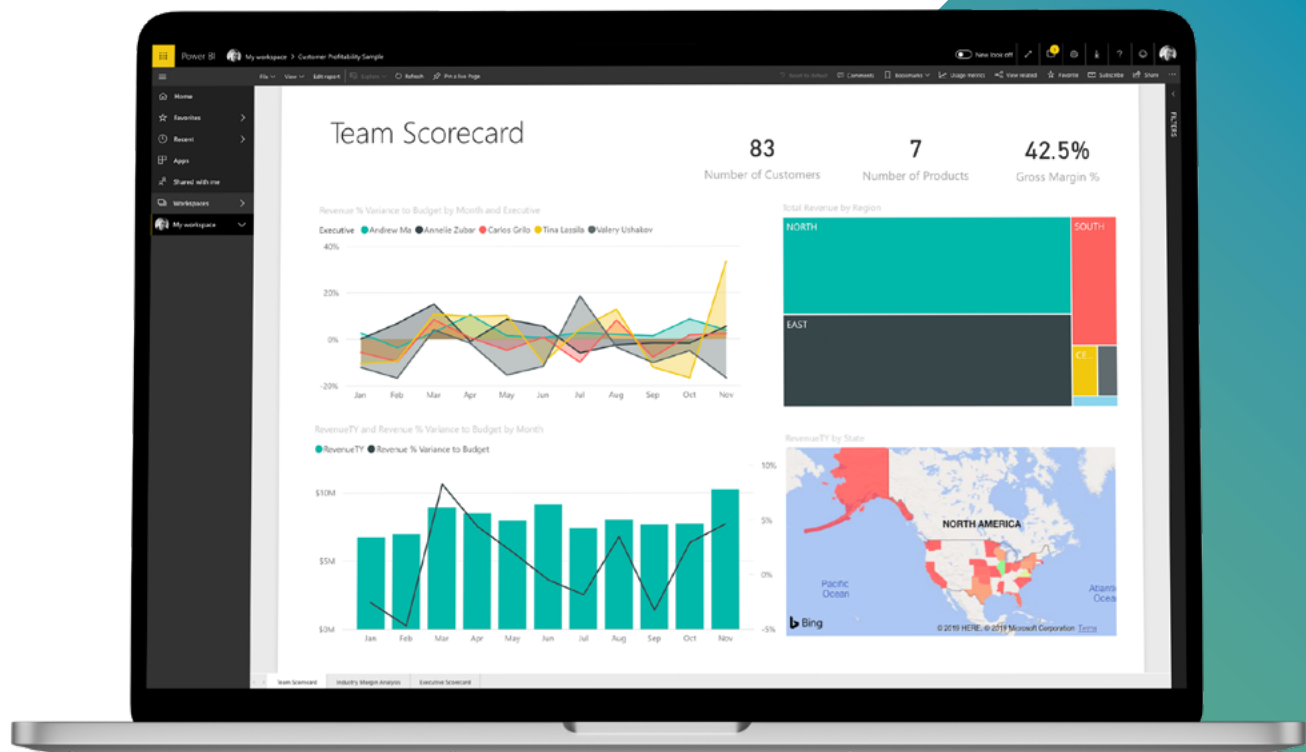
Power BI My workspace > Customer Profitability Sample

New look off

File View Edit report Explore Refresh Pin a live Page

Reset to default Comments Bookmarks Usage metrics View related Favorite Subscribe Share

Home
Favorites
Recent
Apps
Shared with me
Workspaces
My workspace

FILTERS

Team Scorecard

83
Number of Customers

7
Number of Products

42.5%
Gross Margin %

Revenue % Variance to Budget by Month and Executive

Executive ● Andrew Ma ● Annelie Zubar ● Carlos Grilo ● Tina Lassila ● Valery Ushakov

40%
20%
0%
-20%

Jan Feb Mar Apr May Jun Jul Aug Sep Oct Nov

Total Revenue by Region

NORTH
SOUTH
EAST
CE...

RevenueTY and Revenue % Variance to Budget by Month

● RevenueTY ● Revenue % Variance to Budget

$10M
$5M
$0M

10%
5%
0%
-5%

Jan Feb Mar Apr May Jun Jul Aug Sep Oct Nov

RevenueTY by State

NORTH AMERICA
Pacific Ocean
Atlantic Ocea
Bing
© 2019 HERE, © 2019 Microsoft Corporation Terms

Team Scorecard Industry Margin Analysis Executive Scorecard